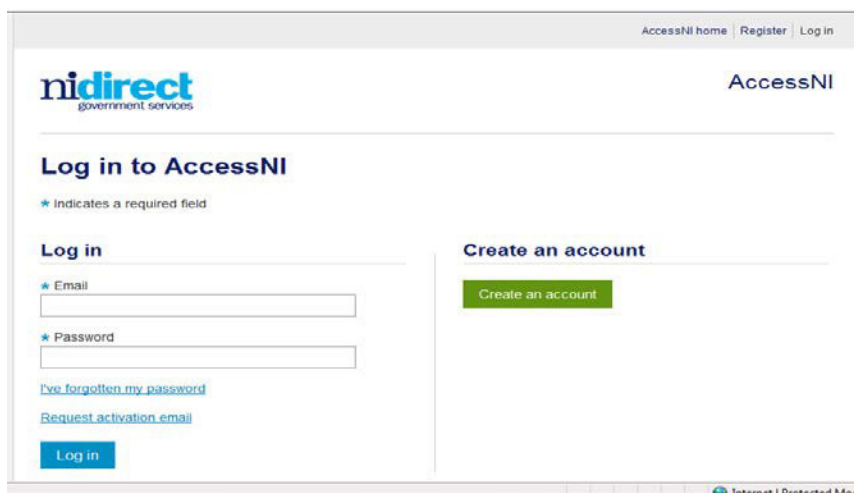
AccessNI home | Register | Log in

nidirect
government services

AccessNI

Log in to AccessNI

* indicates a required field

Log in

* Email

* Password

I've forgotten my password

Request activation email

Log in

Create an account

Create an account

Internet | Protected Mo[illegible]